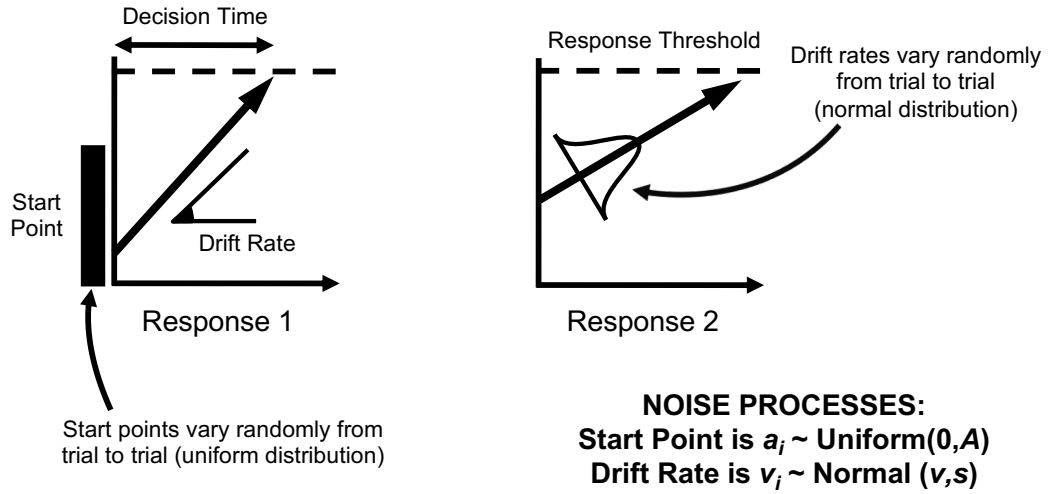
Decision Time

Start Point

Drift Rate

Response 1

Start points vary randomly from trial to trial (uniform distribution)

Response Threshold

Drift rates vary randomly from trial to trial (normal distribution)

Response 2

NOISE PROCESSES:
Start Point is $a_i$ ~ Uniform(0,$A$)
Drift Rate is $v_i$ ~ Normal ($v$,$s$)